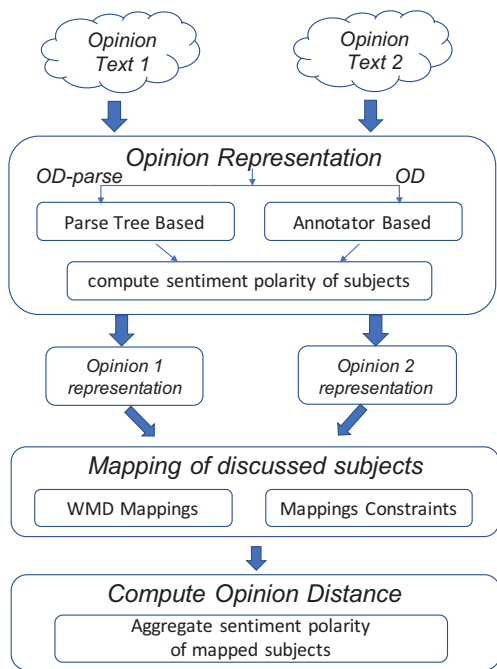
Opinion Text 1

Opinion Text 2

Opinion Representation

OD-parse

OD

Parse Tree Based

Annotator Based

compute sentiment polarity of subjects

Opinion 1 representation

Opinion 2 representation

Mapping of discussed subjects

WMD Mappings

Mappings Constraints

Compute Opinion Distance

Aggregate sentiment polarity of mapped subjects